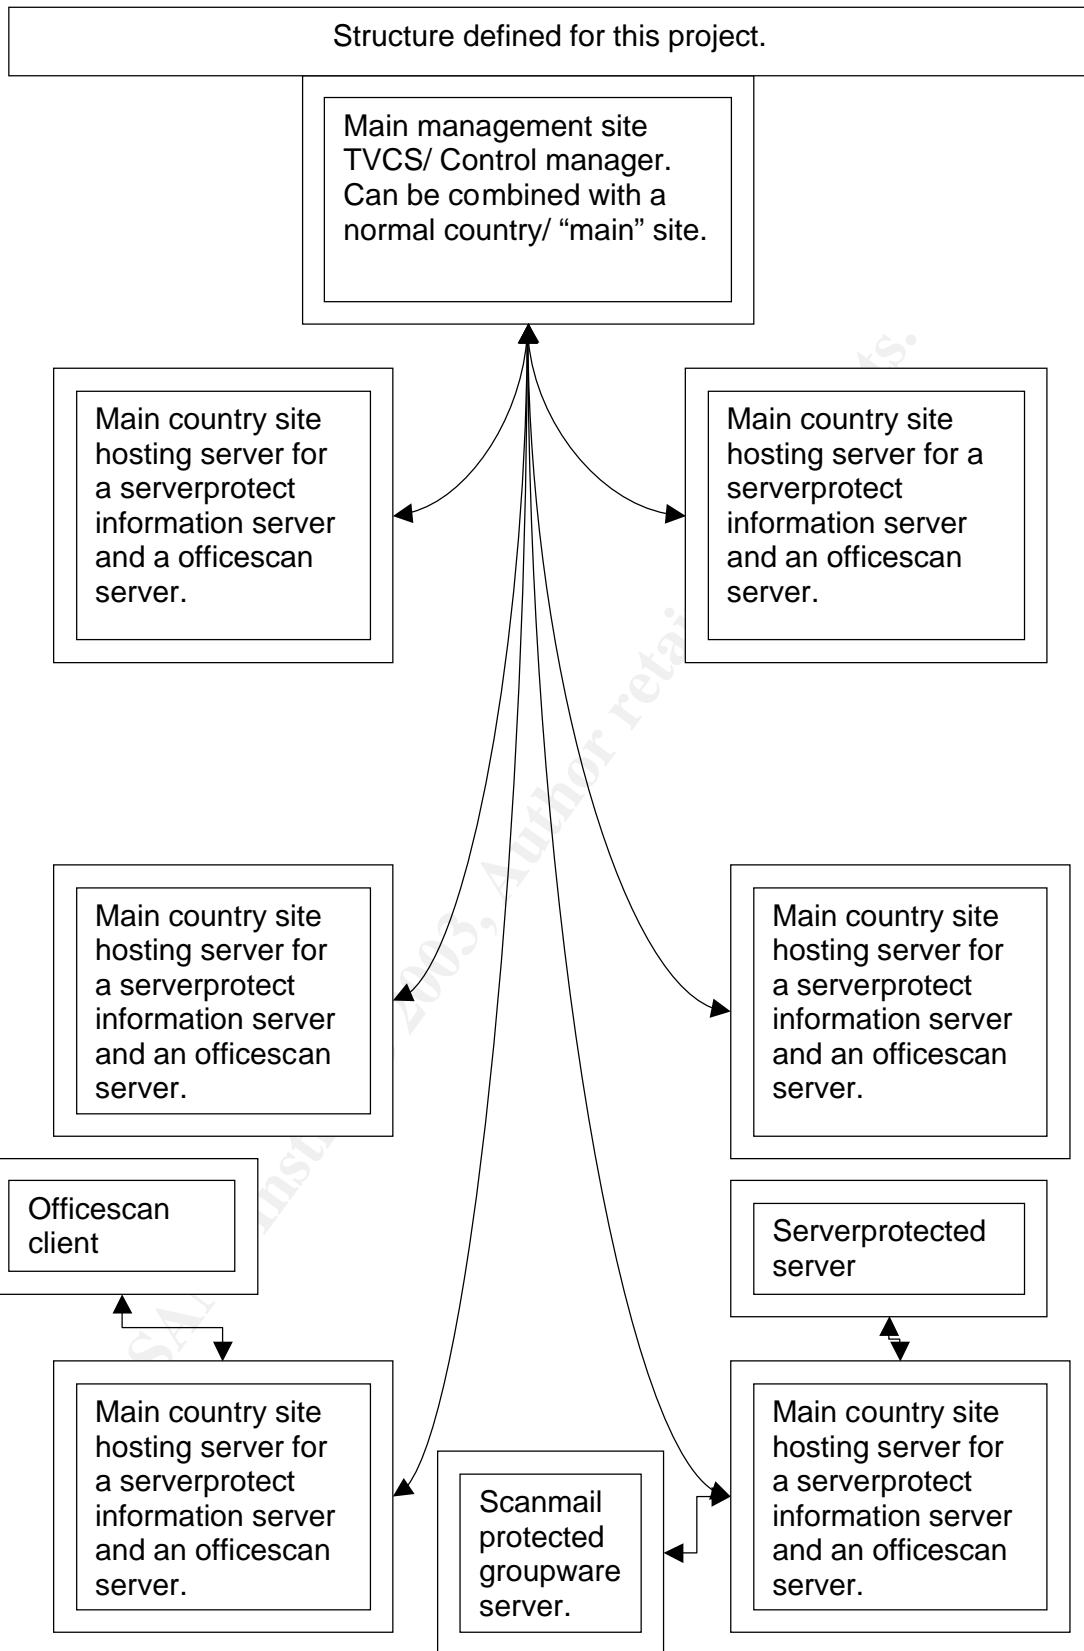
Structure defined for this project.

Main management site TVCS/ Control manager. Can be combined with a normal country/ "main" site.

Main country site hosting server for a serverprotect information server and a officescan server.

Main country site hosting server for a serverprotect information server and an officescan server.

Main country site hosting server for a serverprotect information server and an officescan server.

Main country site hosting server for a serverprotect information server and an officescan server.

Officescan client

Serverprotected server

Main country site hosting server for a serverprotect information server and an officescan server.

Scanmail protected groupware server.

Main country site hosting server for a serverprotect information server and an officescan server.